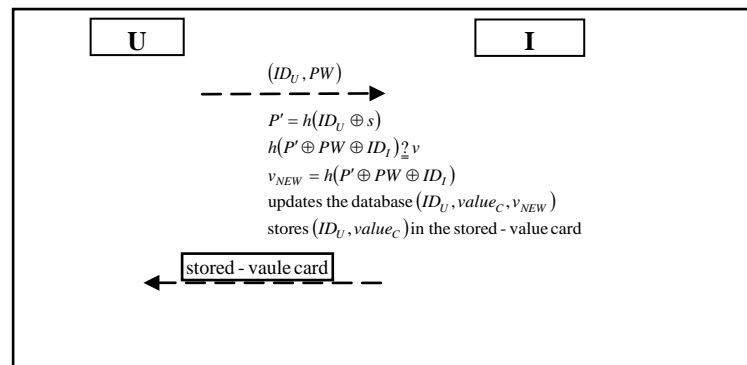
U

I

$(ID_U, PW)$

$P' = h(ID_U \oplus s)$

$h(P' \oplus PW \oplus ID_I) \stackrel{?}{=} v$

$v_{NEW} = h(P' \oplus PW \oplus ID_I)$

updates the database $(ID_U, value_C, v_{NEW})$

stores $(ID_U, value_C)$ in the stored - value card

stored - vaule card